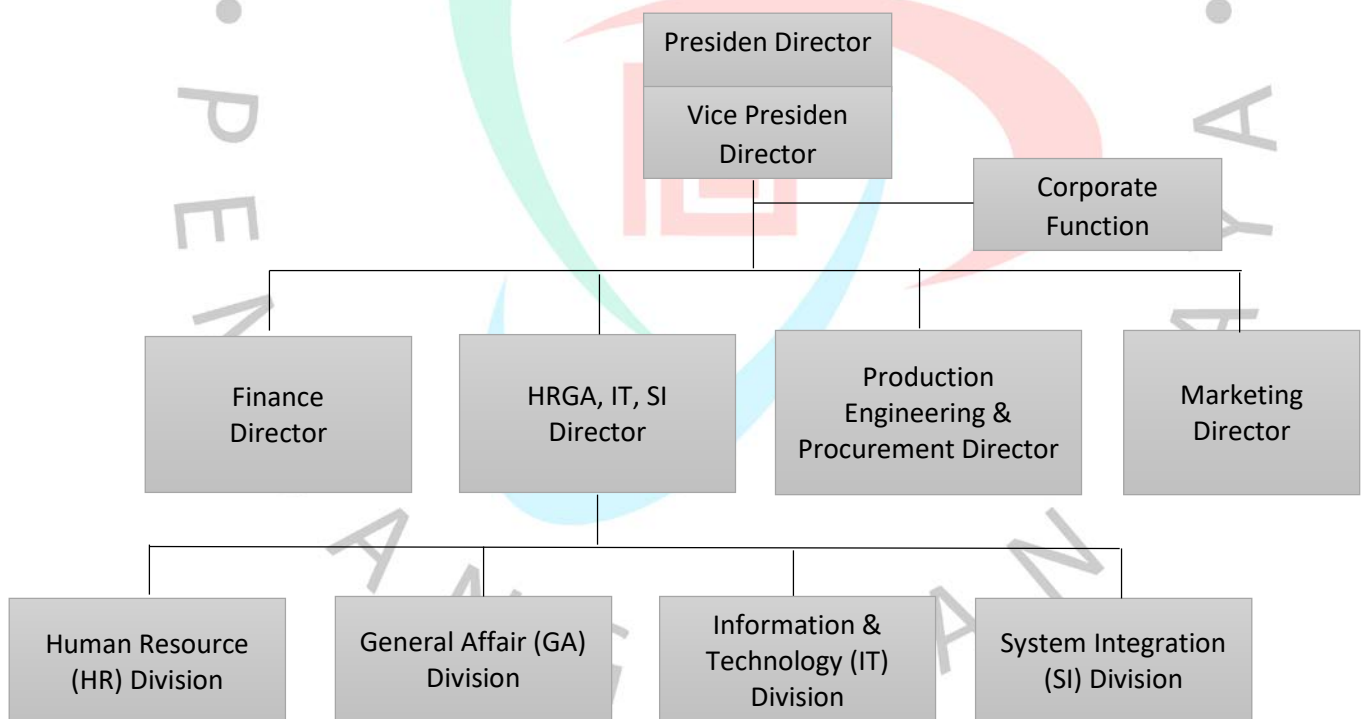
Presiden Director

Vice Presiden Director

Corporate Function

Finance Director

HRGA, IT, SI Director

Production Engineering & Procurement Director

Marketing Director

Human Resource (HR) Division

General Affair (GA) Division

Information & Technology (IT) Division

System Integration (SI) Division